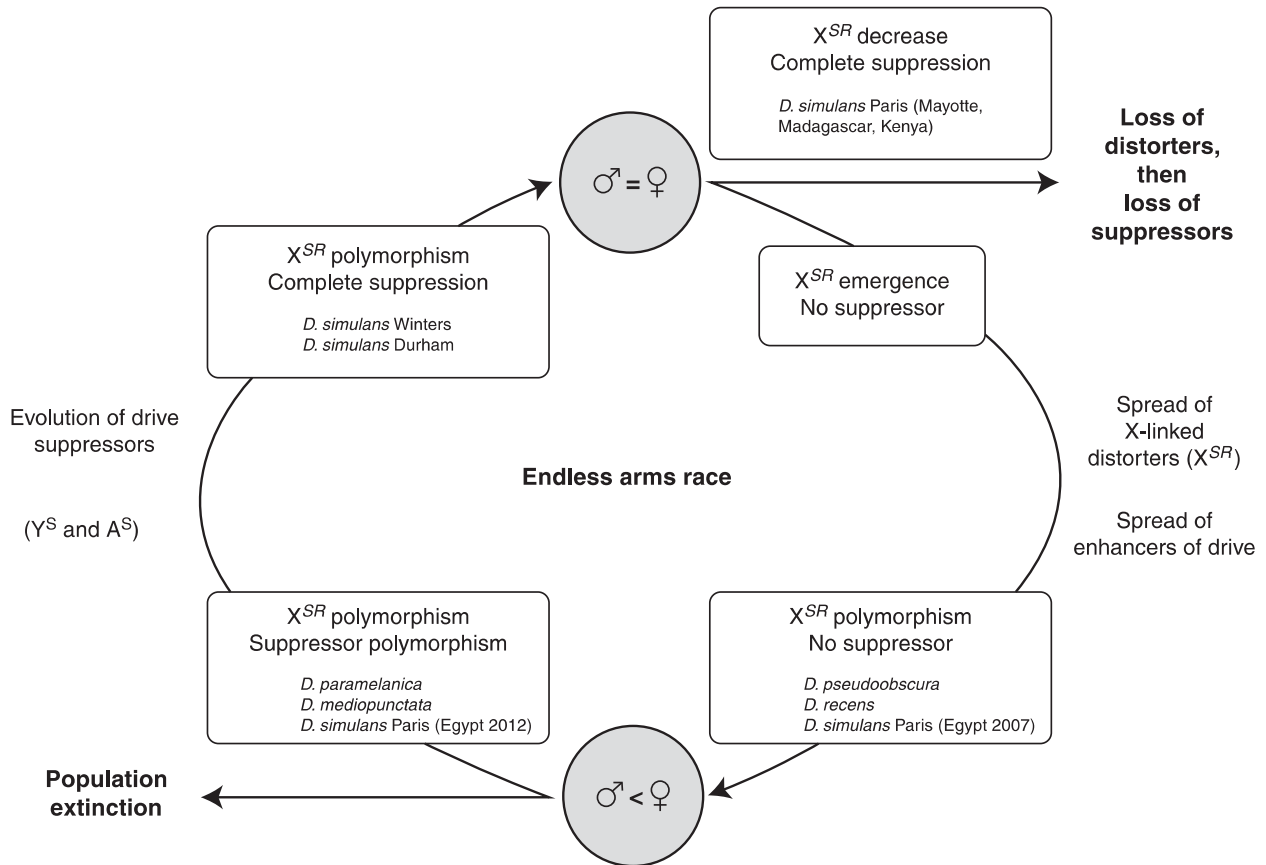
$X^{SR}$ decrease
Complete suppression

D. simulans Paris (Mayotte, Madagascar, Kenya)

♂ = ♀

Loss of distorters, then loss of suppressors

$X^{SR}$ polymorphism
Complete suppression

D. simulans Winters
D. simulans Durham

$X^{SR}$ emergence
No suppressor

Evolution of drive suppressors

($Y^S$ and $A^S$)

Endless arms race

Spread of X-linked distorters ($X^{SR}$)

Spread of enhancers of drive

$X^{SR}$ polymorphism
Suppressor polymorphism

D. paramelanica
D. mediopunctata
D. simulans Paris (Egypt 2012)

$X^{SR}$ polymorphism
No suppressor

D. pseudoobscura
D. recens
D. simulans Paris (Egypt 2007)

Population extinction

♂ < ♀